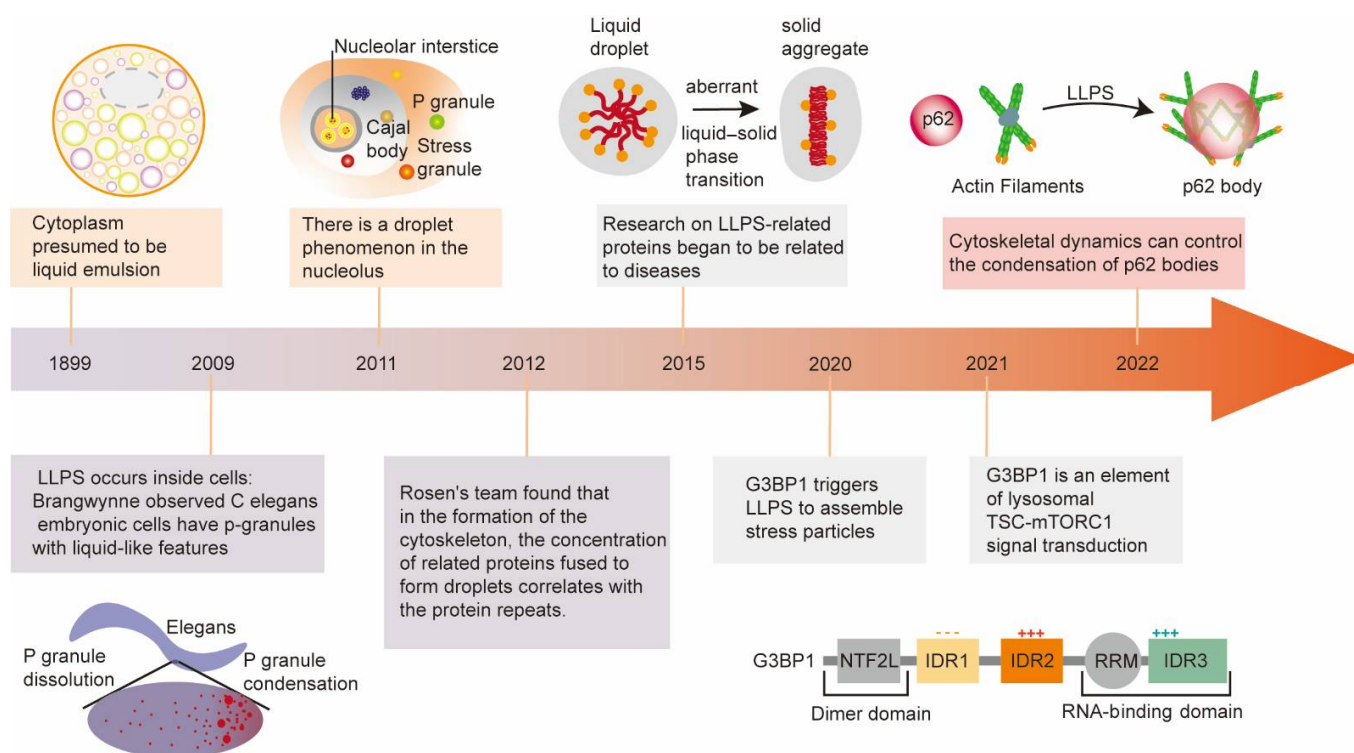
Nucleolar interstice

P granule

Cajal body

Stress granule

Liquid droplet

aberrant

liquid–solid phase transition

solid aggregate

p62

LLPS

Actin Filaments

p62 body

Cytoplasm presumed to be liquid emulsion

There is a droplet phenomenon in the nucleolus

Research on LLPS-related proteins began to be related to diseases

Cytoskeletal dynamics can control the condensation of p62 bodies

1899

2009

2011

2012

2015

2020

2021

2022

LLPS occurs inside cells: Brangwynne observed C elegans embryonic cells have p-granules with liquid-like features

Rosen's team found that in the formation of the cytoskeleton, the concentration of related proteins fused to form droplets correlates with the protein repeats.

G3BP1 triggers LLPS to assemble stress particles

G3BP1 is an element of lysosomal TSC-mTORC1 signal transduction

Elegans

P granule dissolution

P granule condensation

G3BP1

NTF2L

---

IDR1

+++

IDR2

RRM

+++

IDR3

Dimer domain

RNA-binding domain